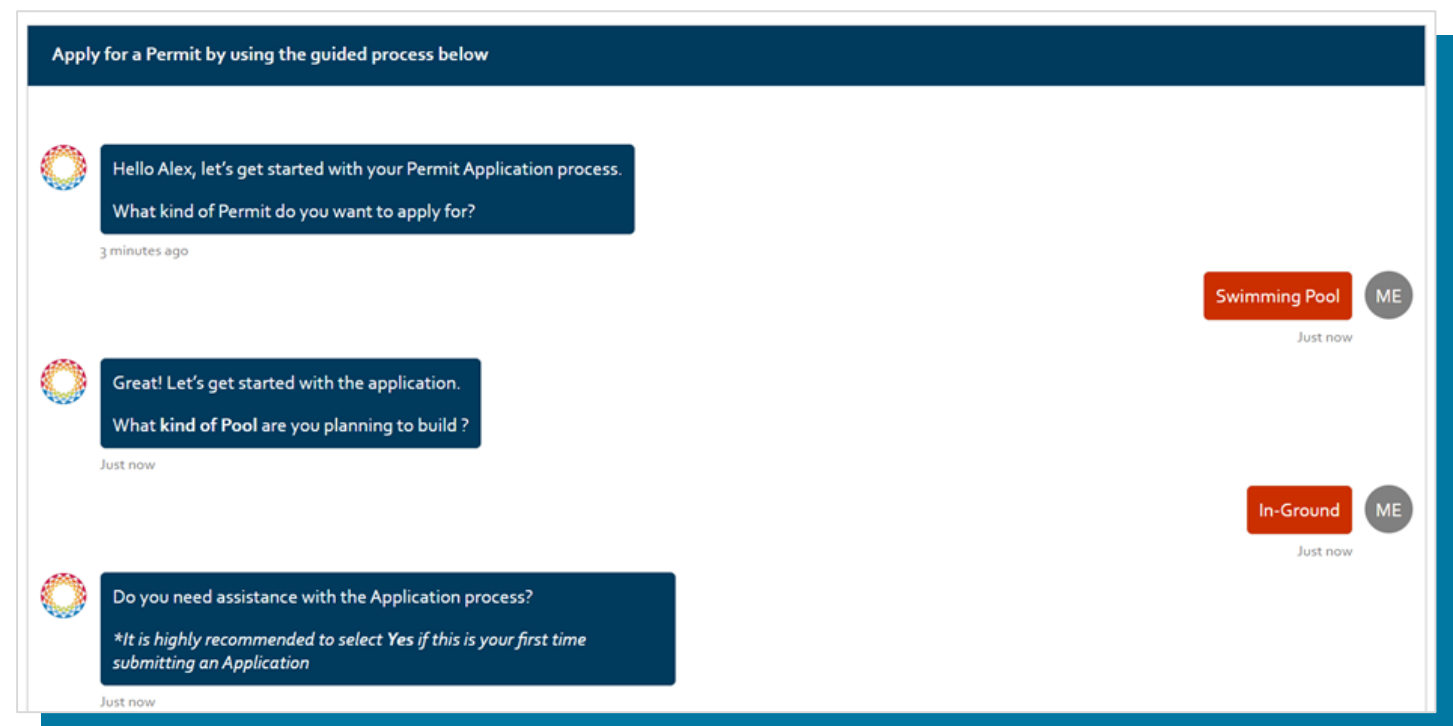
Apply for a Permit by using the guided process below

Hello Alex, let's get started with your Permit Application process.

What kind of Permit do you want to apply for?

3 minutes ago

Swimming Pool

ME

Just now

Great! Let's get started with the application.

What **kind of Pool** are you planning to build ?

Just now

In-Ground

ME

Just now

Do you need assistance with the Application process?

*It is highly recommended to select **Yes** if this is your first time submitting an Application*

Just now